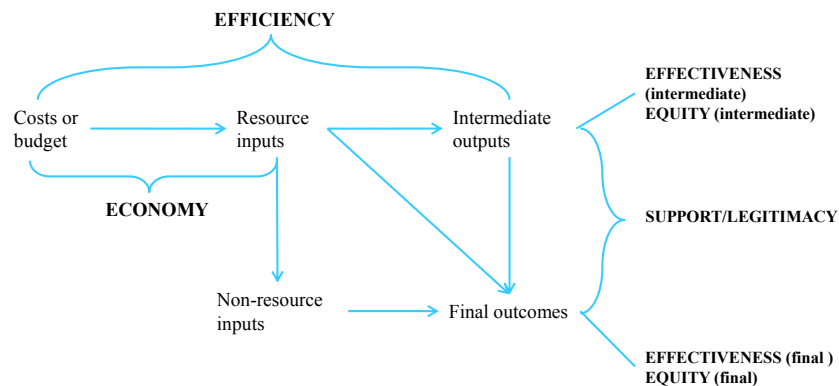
EFFICIENCY

Costs or budget

Resource inputs

Intermediate outputs

EFFECTIVENESS (intermediate)
EQUITY (intermediate)

ECONOMY

SUPPORT/LEGITIMACY

Non-resource inputs

Final outcomes

EFFECTIVENESS (final )
EQUITY (final)